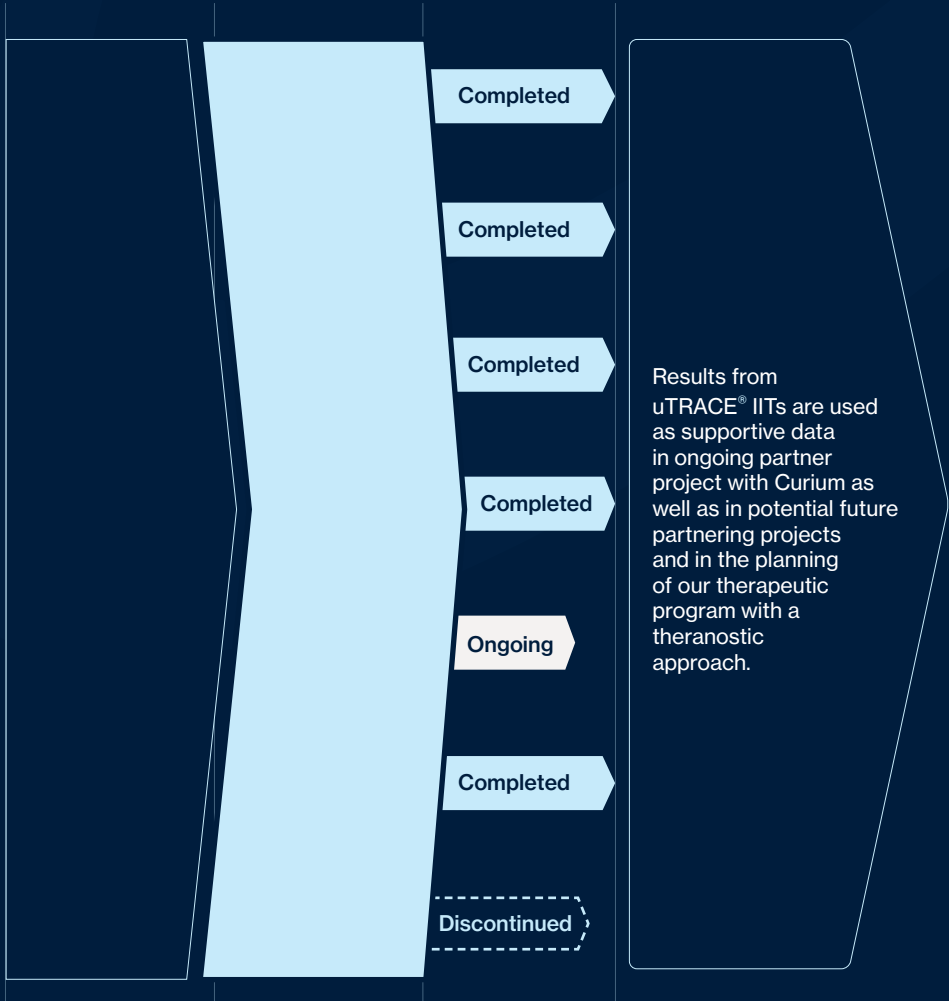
Completed

Completed

Completed

Completed

Ongoing

Completed

Discontinued

Results from uTRACE® IITs are used as supportive data in ongoing partner project with Curium as well as in potential future partnering projects and in the planning of our therapeutic program with a theranostic approach.